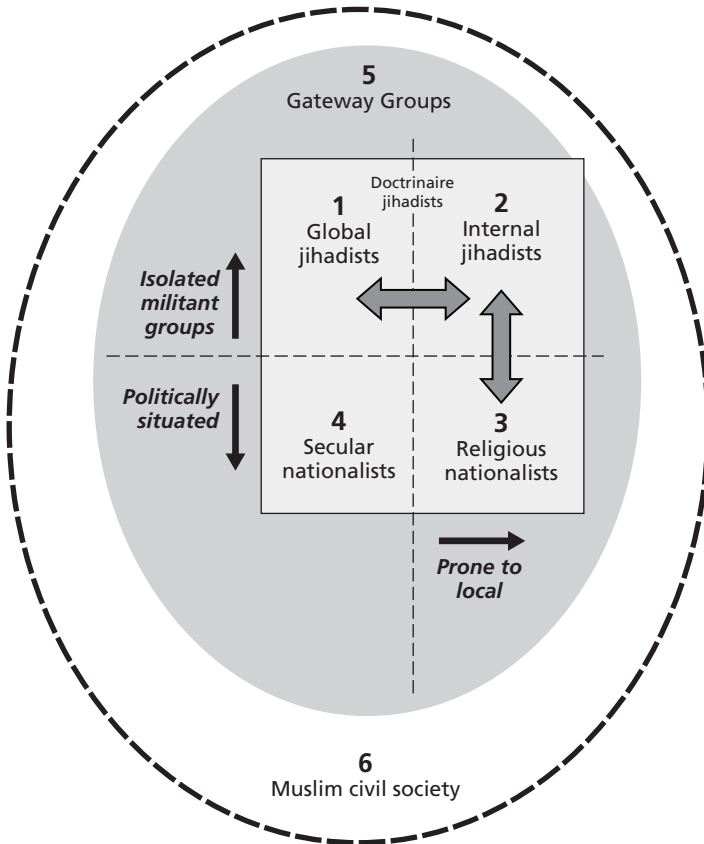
5
Gateway Groups

Doctrinaire jihadists

1
Global jihadists

2
Internal jihadists

Isolated militant groups

Politically situated

4
Secular nationalists

3
Religious nationalists

Prone to local

6
Muslim civil society